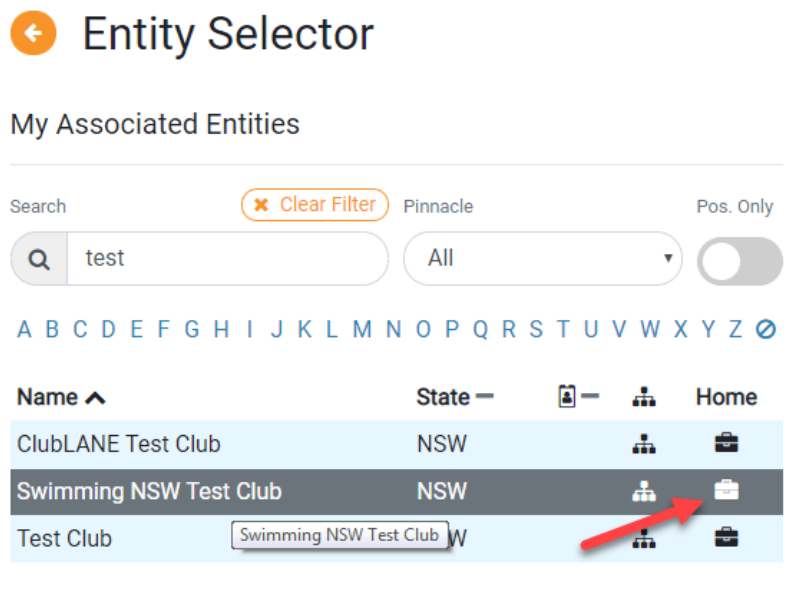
Entity Selector

My Associated Entities

Search

Clear Filter

Pinnacle

Pos. Only

test

All

A B C D E F G H I J K L M N O P Q R S T U V W X Y Z

| Name | State | | | Home |
|---|---|---|---|---|
| ClubLANE Test Club | NSW | | | |
| Swimming NSW Test Club | NSW | | | |
| Test Club | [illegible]W | | | |

Swimming NSW Test Club